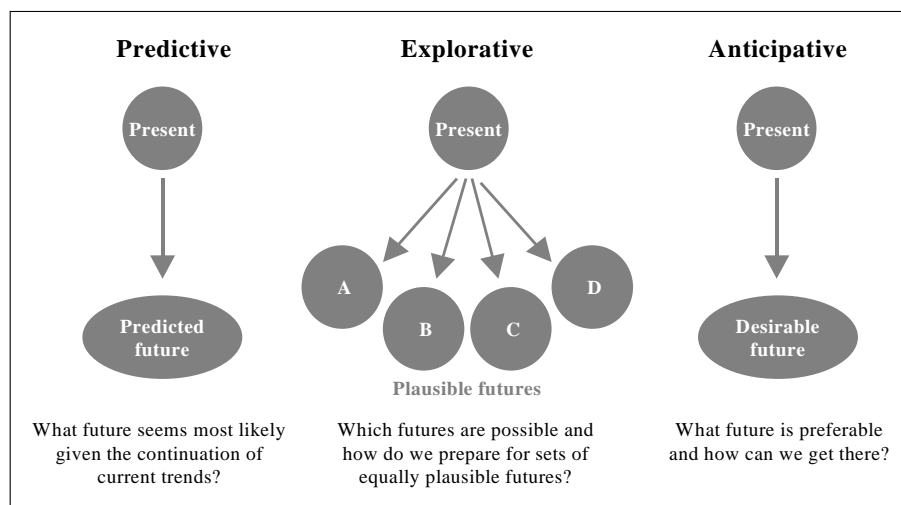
Predictive

Present

Predicted future

What future seems most likely given the continuation of current trends?

Explorative

Present

A

B

C

D

Plausible futures

Which futures are possible and how do we prepare for sets of equally plausible futures?

Anticipative

Present

Desirable future

What future is preferable and how can we get there?